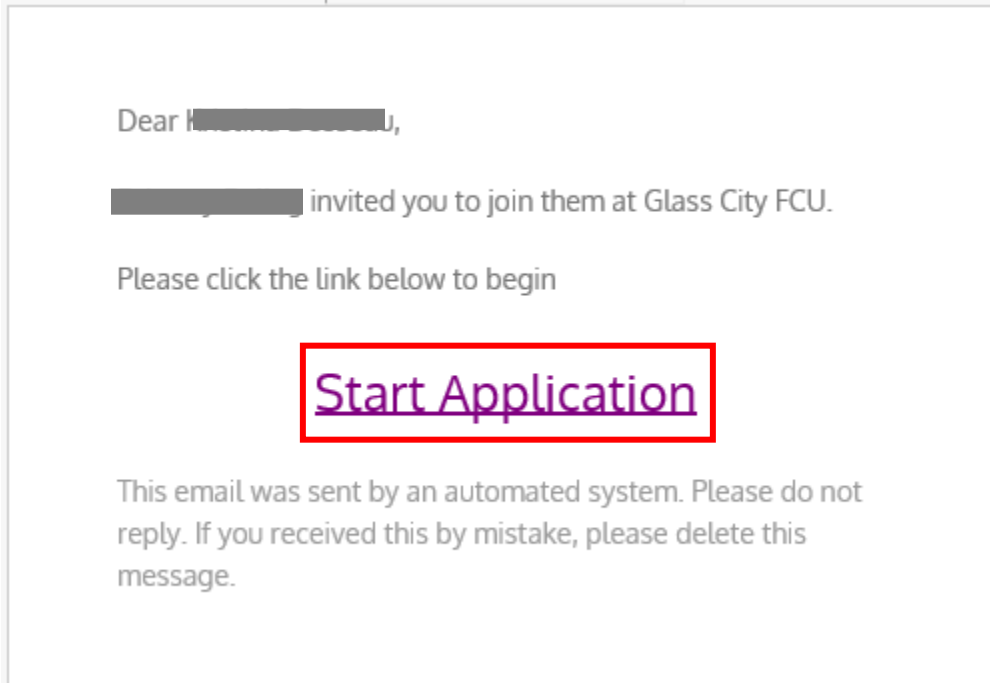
Dear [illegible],

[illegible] invited you to join them at Glass City FCU.

Please click the link below to begin

Start Application

This email was sent by an automated system. Please do not reply. If you received this by mistake, please delete this message.